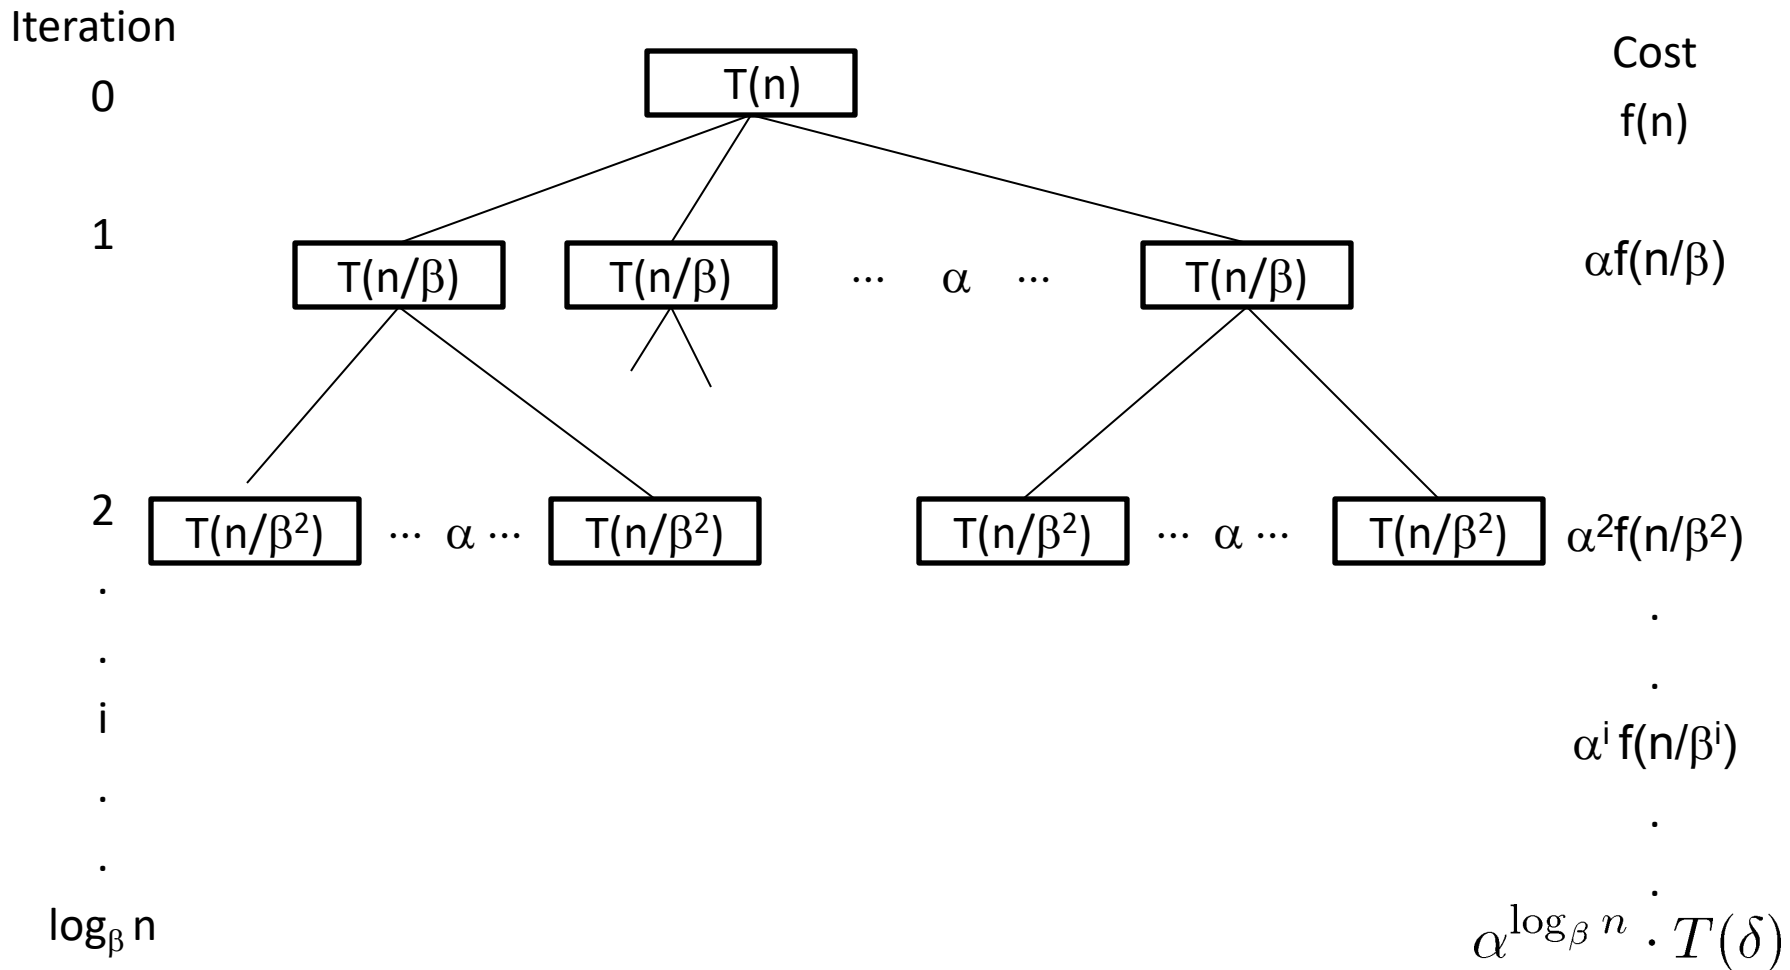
Iteration

0

T(n)

Cost

f(n)

1

T(n/$\beta$)   T(n/$\beta$)   ··· $\alpha$ ···   T(n/$\beta$)

$\alpha$f(n/$\beta$)

2

T(n/$\beta^2$)   ··· $\alpha$ ···   T(n/$\beta^2$)   T(n/$\beta^2$)   ··· $\alpha$ ···   T(n/$\beta^2$)

$\alpha^2$f(n/$\beta^2$)

.

.

i

$\alpha^i$ f(n/$\beta^i$)

.

.

log$_\beta$ n

$\alpha^{\log_\beta n} \cdot T(\delta)$